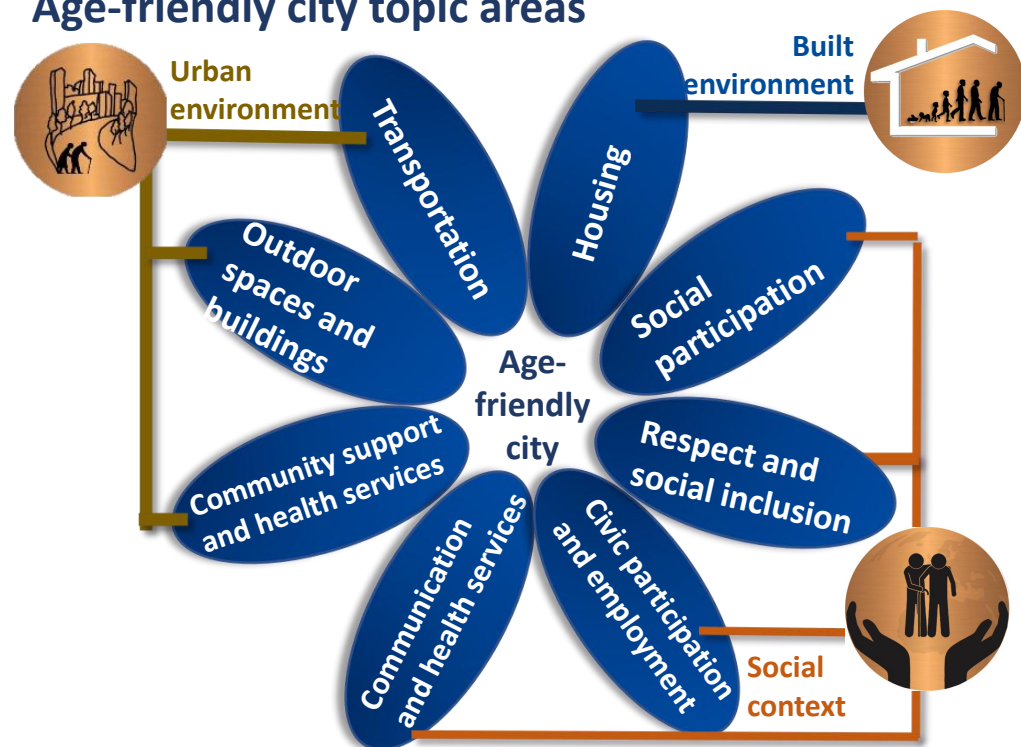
Age-friendly city topic areas

Urban environment

Built environment

Transportation

Housing

Outdoor spaces and buildings

Social participation

Age-friendly city

Respect and social inclusion

Community support and health services

Communication and health services

Civic participation and employment

Social context